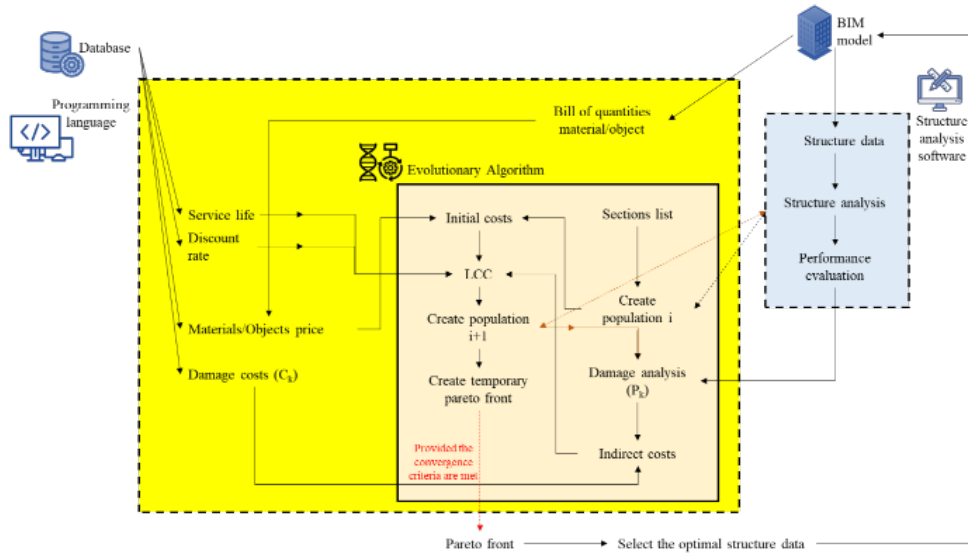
Database

Programming language

BIM model

Structure analysis software

Bill of quantities material/object

Evolutionary Algorithm

Structure data

Structure analysis

Performance evaluation

Service life

Discount rate

Materials/Objects price

Damage costs ($C_k$)

Initial costs

Sections list

LCC

Create population i

Create population i+1

Damage analysis ($P_k$)

Create temporary pareto front

Indirect costs

Provided the convergence criteria are met

Pareto front

Select the optimal structure data